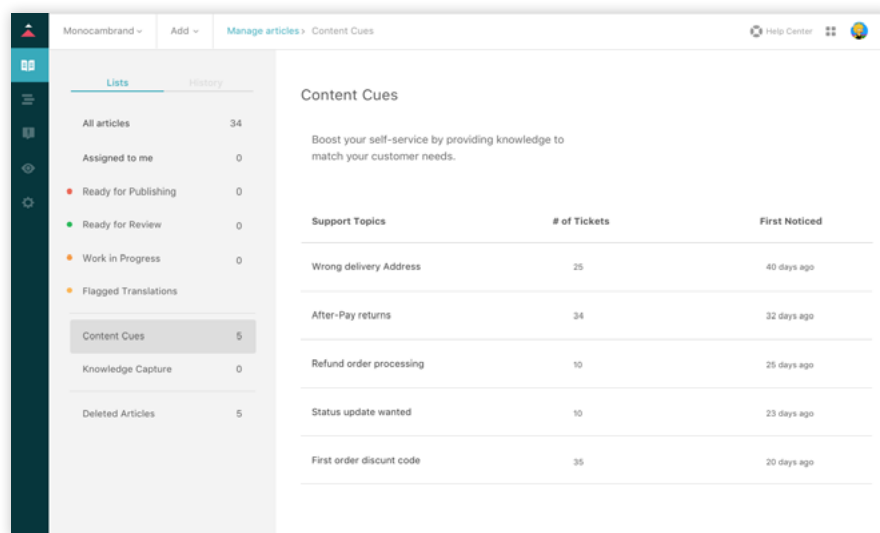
Monocambrand ⌄ Add ⌄ Manage articles › Content Cues Help Center

Lists History

All articles 34
Assigned to me 0
Ready for Publishing 0
Ready for Review 0
Work in Progress 0
Flagged Translations
Content Cues 5
Knowledge Capture 0
Deleted Articles 5

Content Cues

Boost your self-service by providing knowledge to match your customer needs.

| Support Topics | # of Tickets | First Noticed |
|---|---|---|
| Wrong delivery Address | 25 | 40 days ago |
| After-Pay returns | 34 | 32 days ago |
| Refund order processing | 10 | 25 days ago |
| Status update wanted | 10 | 23 days ago |
| First order discunt code | 35 | 20 days ago |